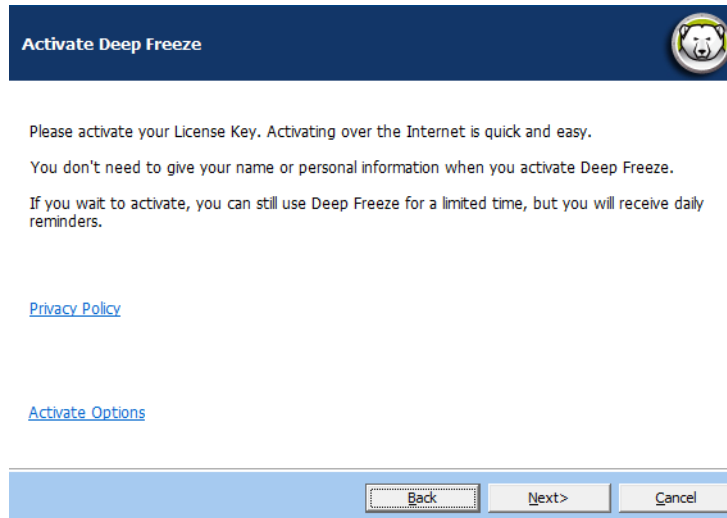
Activate Deep Freeze

Please activate your License Key. Activating over the Internet is quick and easy.

You don't need to give your name or personal information when you activate Deep Freeze.

If you wait to activate, you can still use Deep Freeze for a limited time, but you will receive daily reminders.

Privacy Policy

Activate Options

Back

Next>

Cancel